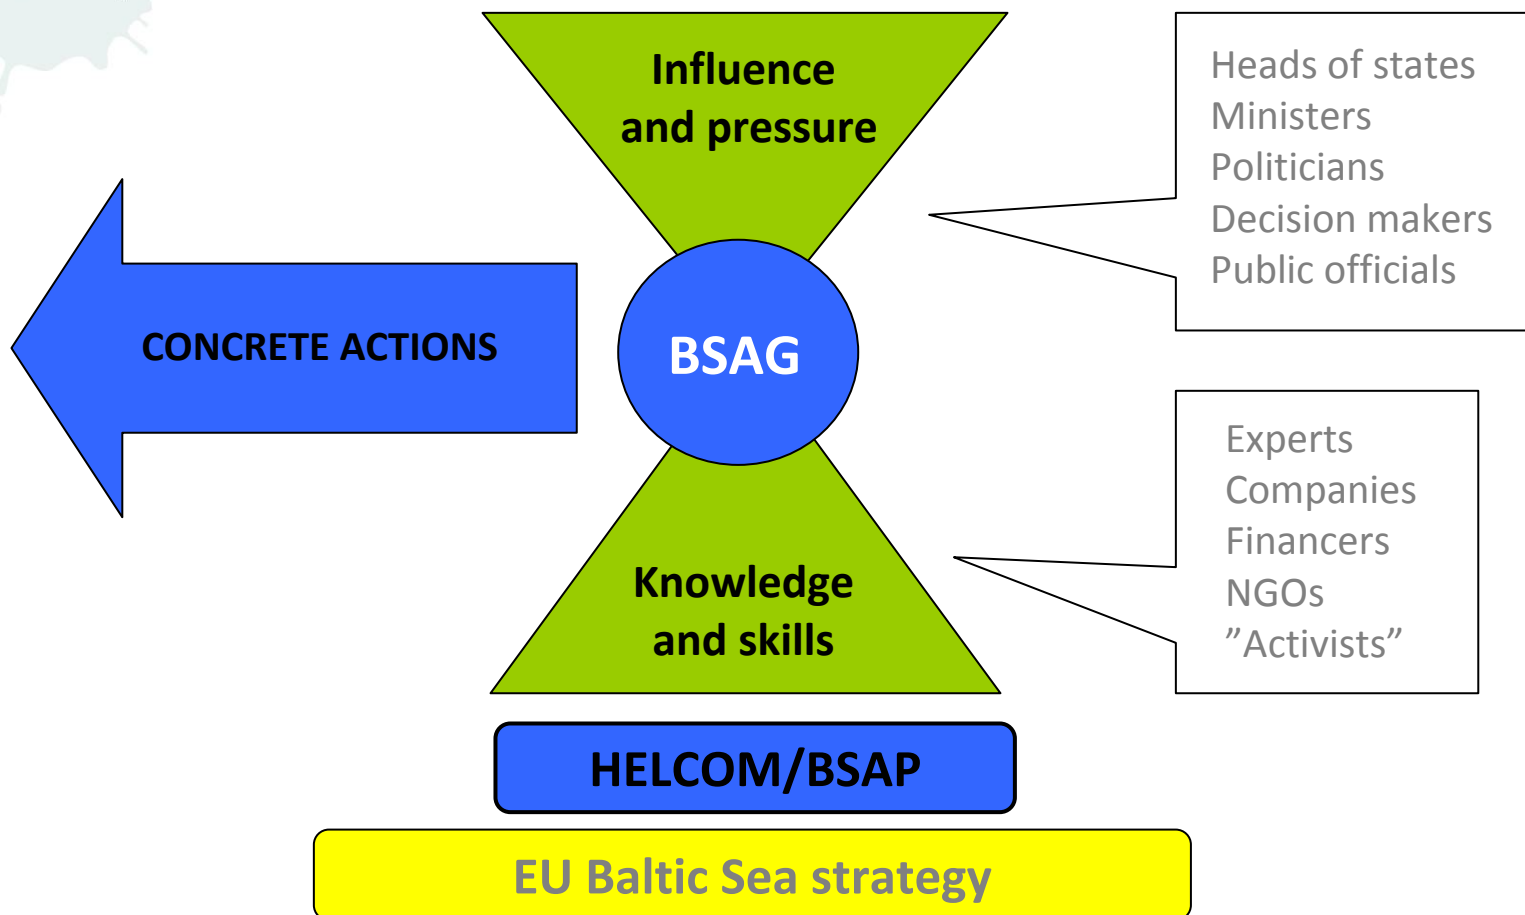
Influence and pressure

Heads of states
Ministers
Politicians
Decision makers
Public officials

CONCRETE ACTIONS

BSAG

Experts
Companies
Financers
NGOs
”Activists”

Knowledge and skills

HELCOM/BSAP

EU Baltic Sea strategy